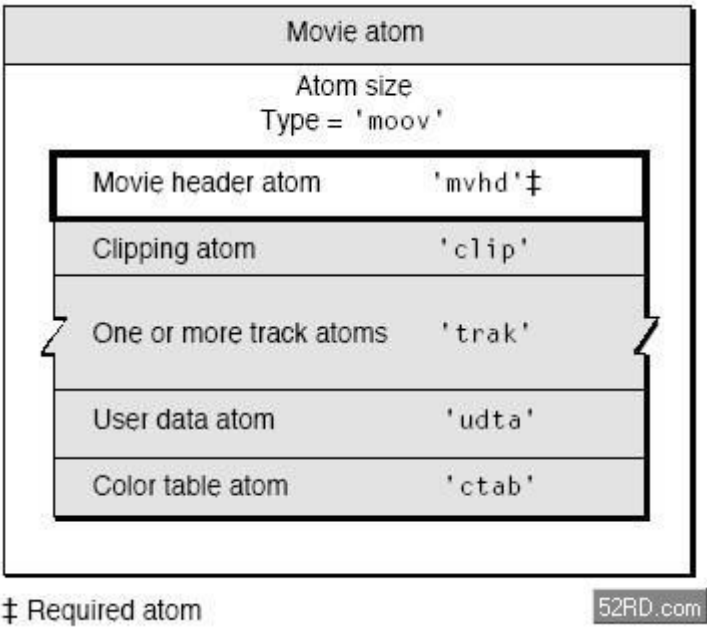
Movie atom

Atom size
Type = 'moov'

| | |
|---|---|
| Movie header atom | 'mvhd'‡ |
| Clipping atom | 'clip' |
| One or more track atoms | 'trak' |
| User data atom | 'udta' |
| Color table atom | 'ctab' |

‡ Required atom

52RD.com